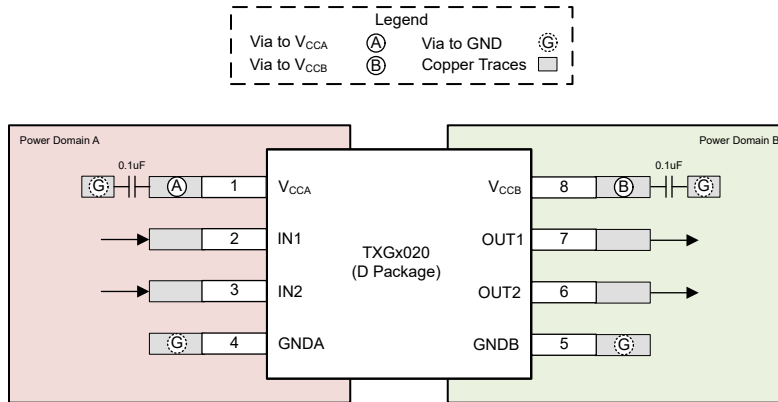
Legend
Via to $V_{CCA}$ Ⓐ Via to GND Ⓖ
Via to $V_{CCB}$ Ⓑ Copper Traces

Power Domain A

0.1uF

Ⓖ Ⓐ 1 $V_{CCA}$

2 IN1

3 IN2

Ⓖ 4 GNDA

TXGx020
(D Package)

Power Domain B

0.1uF

$V_{CCB}$ 8 Ⓑ Ⓖ

OUT1 7

OUT2 6

GNDB 5 Ⓖ